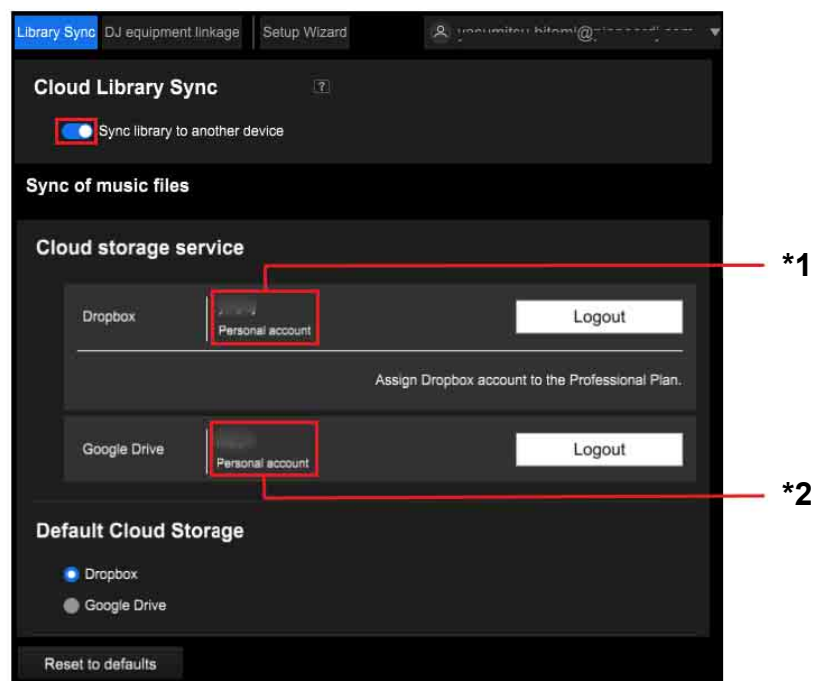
Library Sync DJ equipment linkage Setup Wizard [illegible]

Cloud Library Sync ?

Sync library to another device

Sync of music files

Cloud storage service

Dropbox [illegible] Personal account Logout

Assign Dropbox account to the Professional Plan.

Google Drive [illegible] Personal account Logout

*1

*2

Default Cloud Storage

Dropbox

Google Drive

Reset to defaults